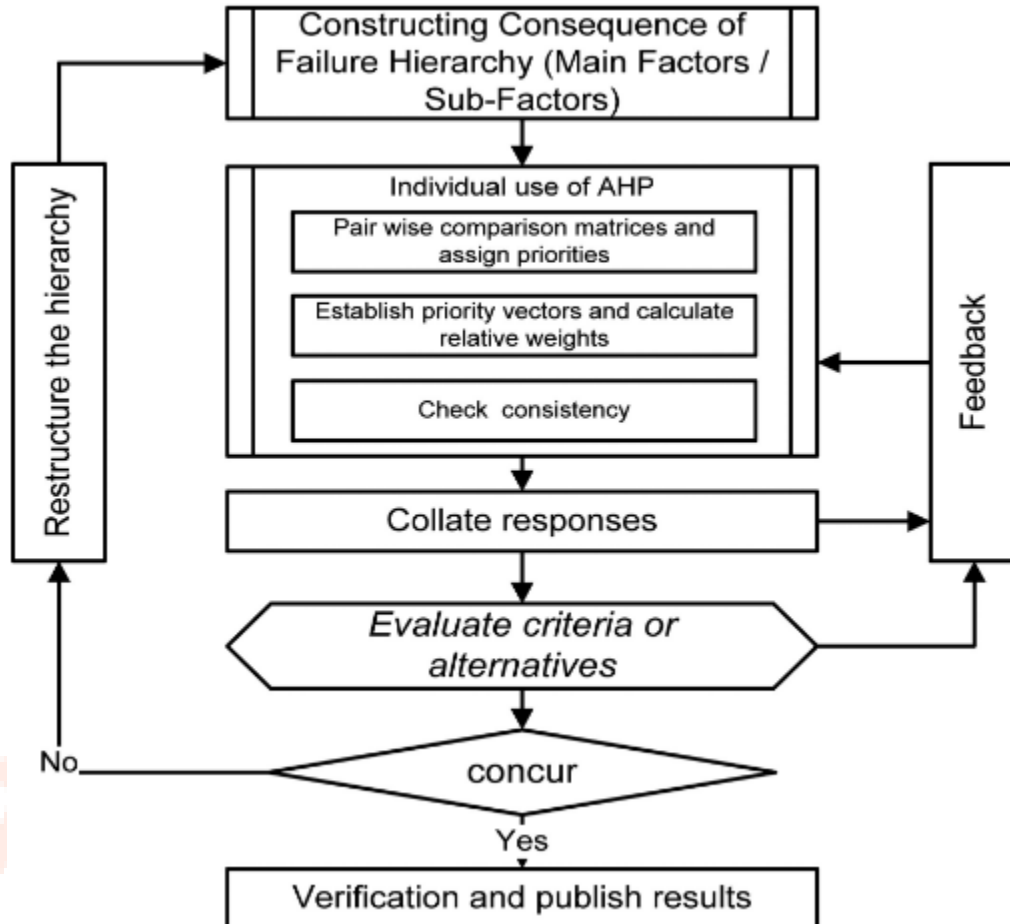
Constructing Consequence of Failure Hierarchy (Main Factors / Sub-Factors)

Restructure the hierarchy

Individual use of AHP

Pair wise comparison matrices and assign priorities

Establish priority vectors and calculate relative weights

Check consistency

Feedback

Collate responses

Evaluate criteria or alternatives

No

concur

Yes

Verification and publish results